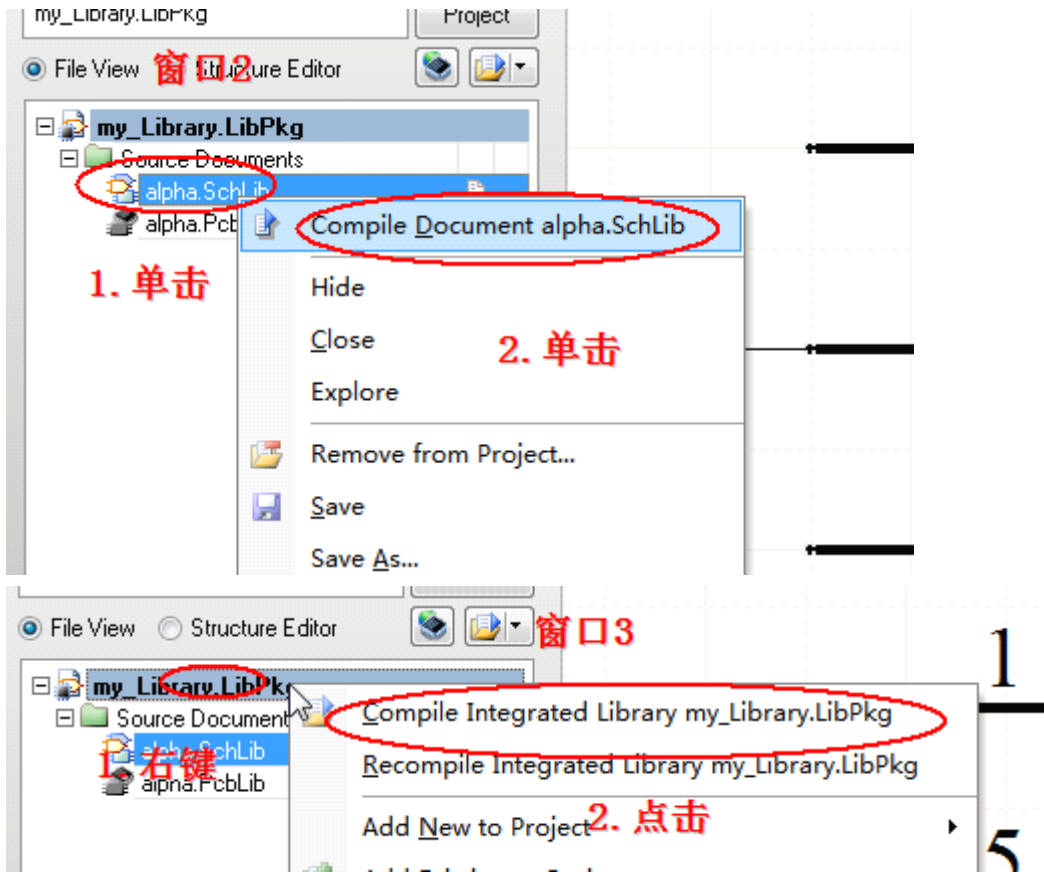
my_Library.LibPkg
Project
File View 窗口2 Structure Editor
my_Library.LibPkg
Source Documents
alpha.SchLib
alpha.Pcb
Compile Document alpha.SchLib
1. 单击
Hide
Close
2. 单击
Explore
Remove from Project...
Save
Save As...

File View Structure Editor 窗口3
my_Library.LibPkg
Source Document
alpha.SchLib
1. 右键
alpha.PcbLib
Compile Integrated Library my_Library.LibPkg
Recompile Integrated Library my_Library.LibPkg
Add New to Project 2. 点击
1
5